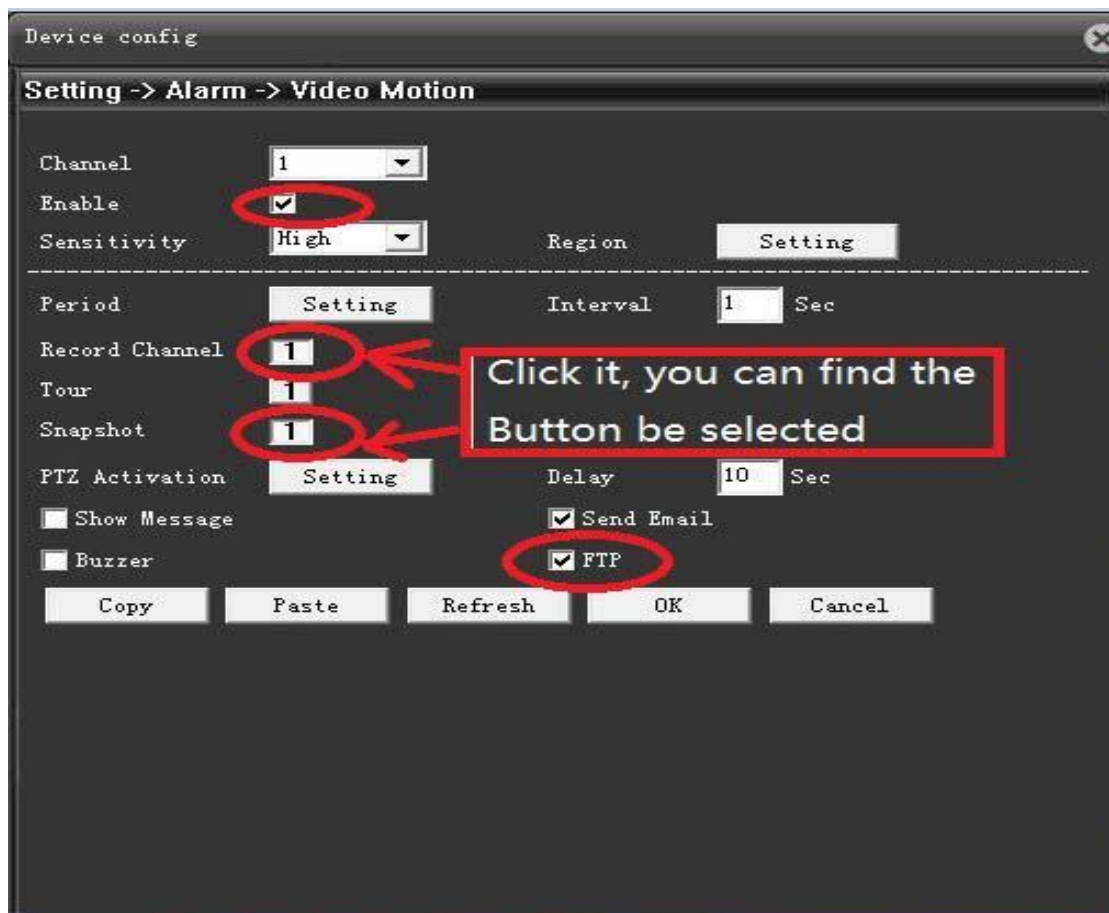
Device config

Setting -> Alarm -> Video Motion

Channel 1

Enable

Sensitivity High

Region Setting

Period Setting

Interval 1 Sec

Record Channel 1

Tour 1

Snapshot 1

Click it, you can find the Button be selected

PTZ Activation Setting

Delay 10 Sec

Show Message

Send Email

Buzzer

FTP

Copy Paste Refresh OK Cancel